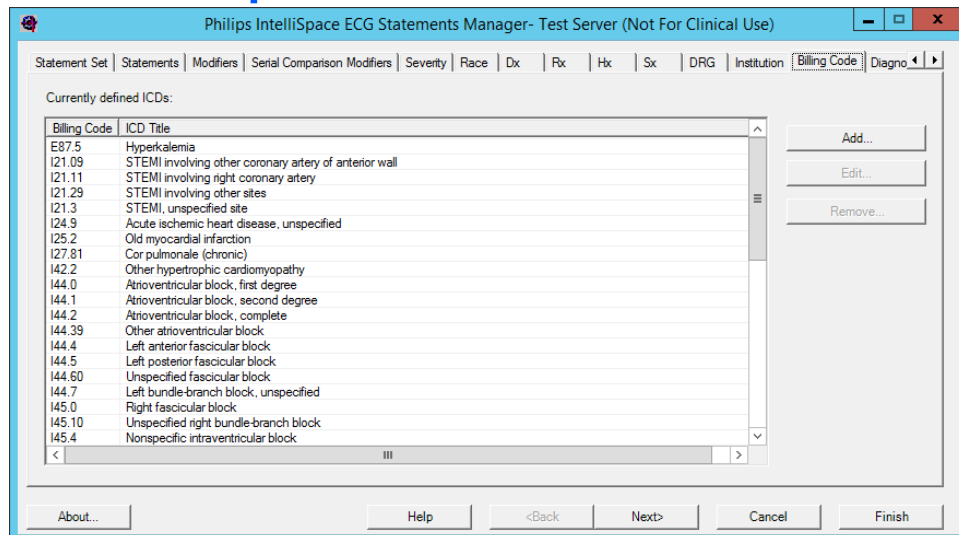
Philips IntelliSpace ECG Statements Manager- Test Server (Not For Clinical Use)

Statement Set | Statements | Modifiers | Serial Comparison Modifiers | Severity | Race | Dx | Rx | Hx | Sx | DRG | Institution | Billing Code | Diagno

Currently defined ICDs:

| Billing Code | ICD Title |
|---|---|
| E87.5 | Hyperkalemia |
| I21.09 | STEMI involving other coronary artery of anterior wall |
| I21.11 | STEMI involving right coronary artery |
| I21.29 | STEMI involving other sites |
| I21.3 | STEMI, unspecified site |
| I24.9 | Acute ischemic heart disease, unspecified |
| I25.2 | Old myocardial infarction |
| I27.81 | Cor pulmonale (chronic) |
| I42.2 | Other hypertrophic cardiomyopathy |
| I44.0 | Atrioventricular block, first degree |
| I44.1 | Atrioventricular block, second degree |
| I44.2 | Atrioventricular block, complete |
| I44.39 | Other atrioventricular block |
| I44.4 | Left anterior fascicular block |
| I44.5 | Left posterior fascicular block |
| I44.60 | Unspecified fascicular block |
| I44.7 | Left bundle-branch block, unspecified |
| I45.0 | Right fascicular block |
| I45.10 | Unspecified right bundle-branch block |
| I45.4 | Nonspecific intraventricular block |

Add...
Edit...
Remove...

About... | Help | <Back | Next> | Cancel | Finish